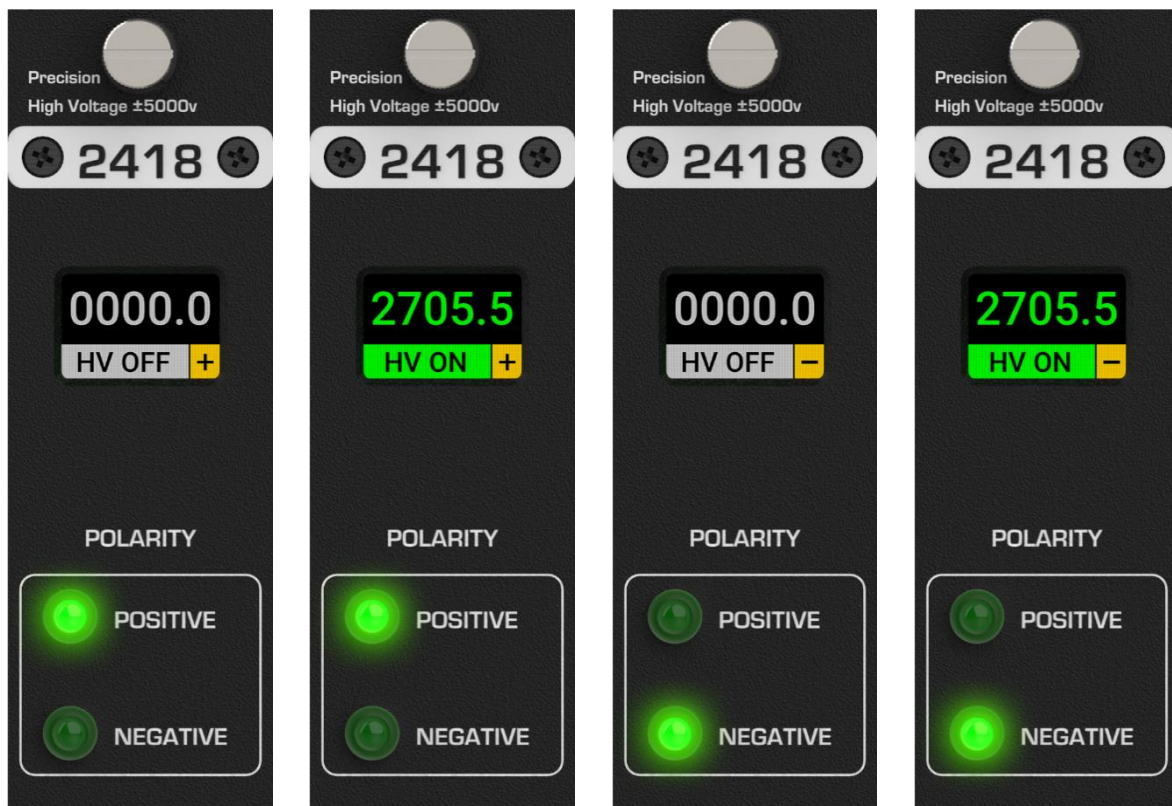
Precision
High Voltage ±5000v
2418
0000.0
HV OFF +
POLARITY
POSITIVE
NEGATIVE

Precision
High Voltage ±5000v
2418
2705.5
HV ON +
POLARITY
POSITIVE
NEGATIVE

Precision
High Voltage ±5000v
2418
0000.0
HV OFF −
POLARITY
POSITIVE
NEGATIVE

Precision
High Voltage ±5000v
2418
2705.5
HV ON −
POLARITY
POSITIVE
NEGATIVE